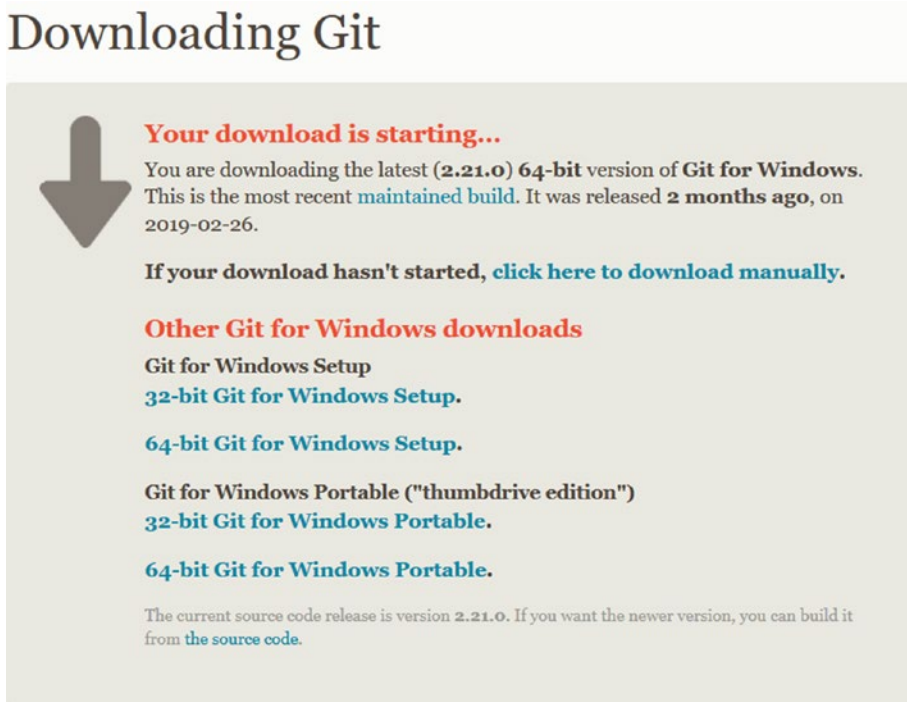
Downloading Git

Your download is starting...

You are downloading the latest (2.21.0) 64-bit version of Git for Windows. This is the most recent maintained build. It was released 2 months ago, on 2019-02-26.

If your download hasn't started, click here to download manually.

Other Git for Windows downloads

Git for Windows Setup
32-bit Git for Windows Setup.

64-bit Git for Windows Setup.

Git for Windows Portable ("thumbdrive edition")
32-bit Git for Windows Portable.

64-bit Git for Windows Portable.

The current source code release is version 2.21.0. If you want the newer version, you can build it from the source code.